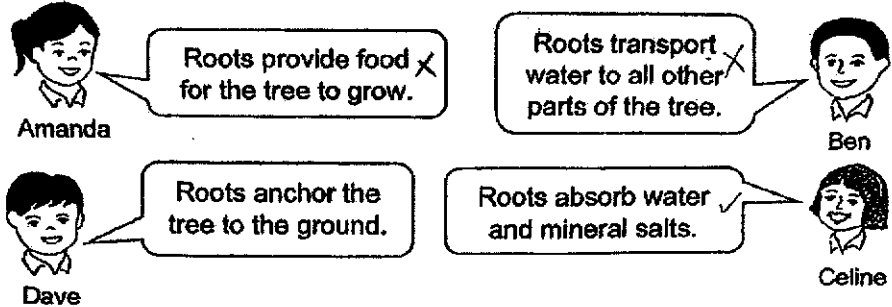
Roots provide food for the tree to grow. ✗

Amanda

Roots transport water to all other parts of the tree. ✗

Ben

Roots anchor the tree to the ground.

Dave

Roots absorb water and mineral salts. ✓

Celine